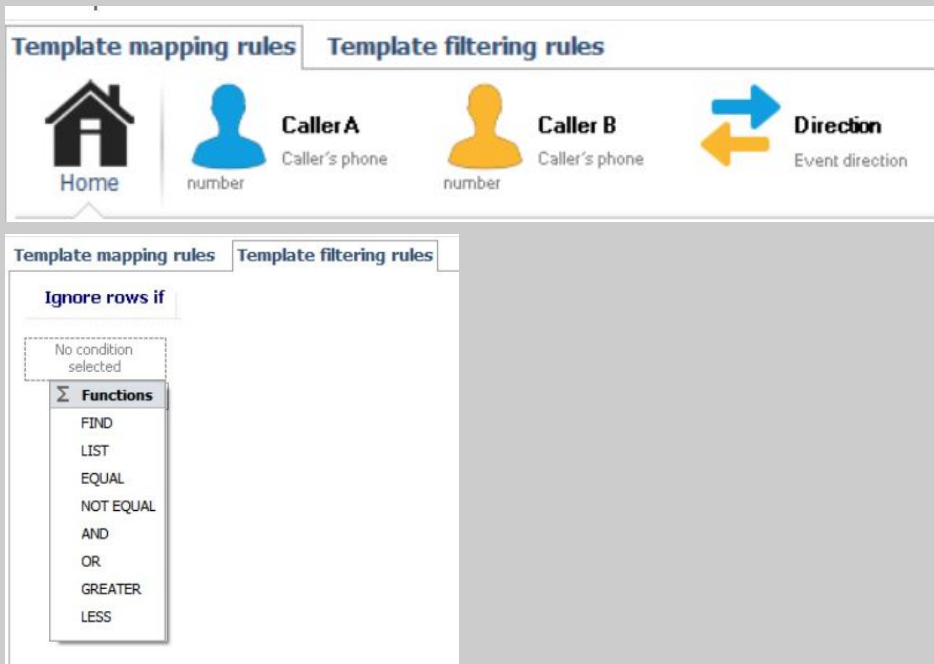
Template mapping rules
Template filtering rules

Home

Caller A
Caller's phone number

Caller B
Caller's phone number

Direction
Event direction

Template mapping rules
Template filtering rules

Ignore rows if

No condition selected

$\Sigma$ Functions
FIND
LIST
EQUAL
NOT EQUAL
AND
OR
GREATER
LESS